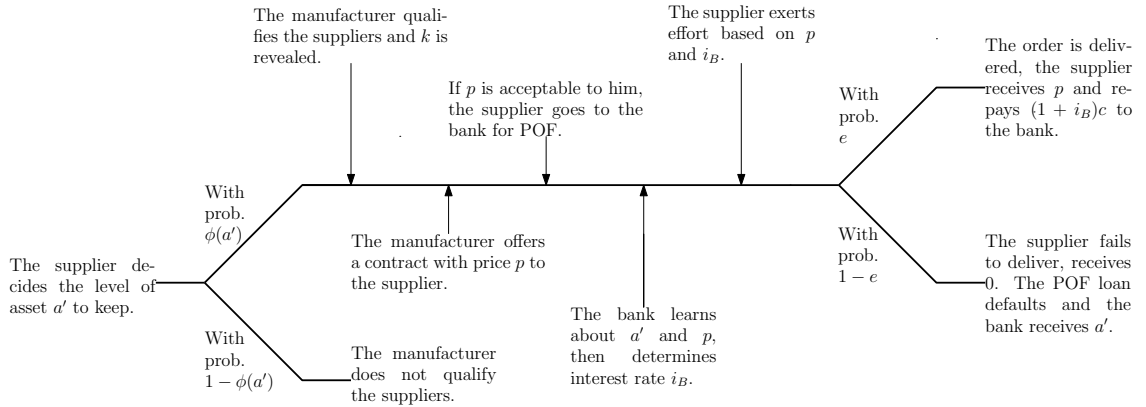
The supplier decides the level of asset $a'$ to keep.

With prob. $\phi(a')$

With prob. $1-\phi(a')$

The manufacturer does not qualify the suppliers.

The manufacturer qualifies the suppliers and $k$ is revealed.

The manufacturer offers a contract with price $p$ to the supplier.

If $p$ is acceptable to him, the supplier goes to the bank for POF.

The bank learns about $a'$ and $p$, then determines interest rate $i_B$.

The supplier exerts effort based on $p$ and $i_B$.

With prob. $e$

With prob. $1-e$

The order is delivered, the supplier receives $p$ and repays $(1+i_B)c$ to the bank.

The supplier fails to deliver, receives 0. The POF loan defaults and the bank receives $a'$.